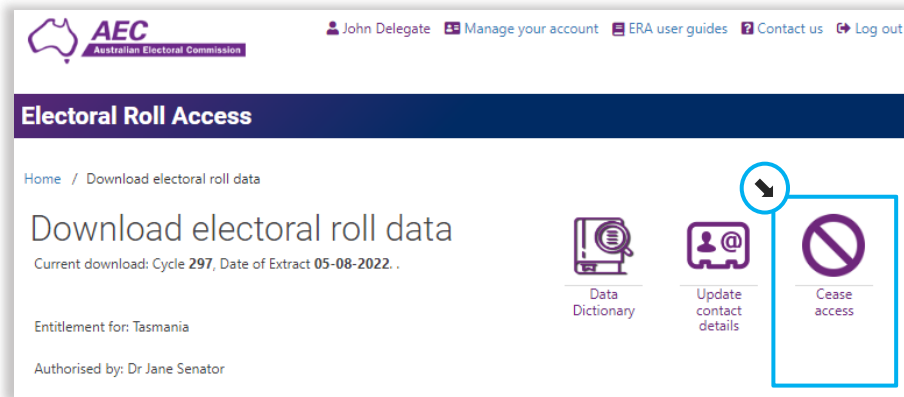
AEC
Australian Electoral Commission

John Delegate  Manage your account  ERA user guides  Contact us  Log out

Electoral Roll Access

Home / Download electoral roll data

Download electoral roll data

Current download: Cycle **297**, Date of Extract **05-08-2022**. .

Entitlement for: Tasmania

Authorised by: Dr Jane Senator

Data Dictionary

Update contact details

Cease access